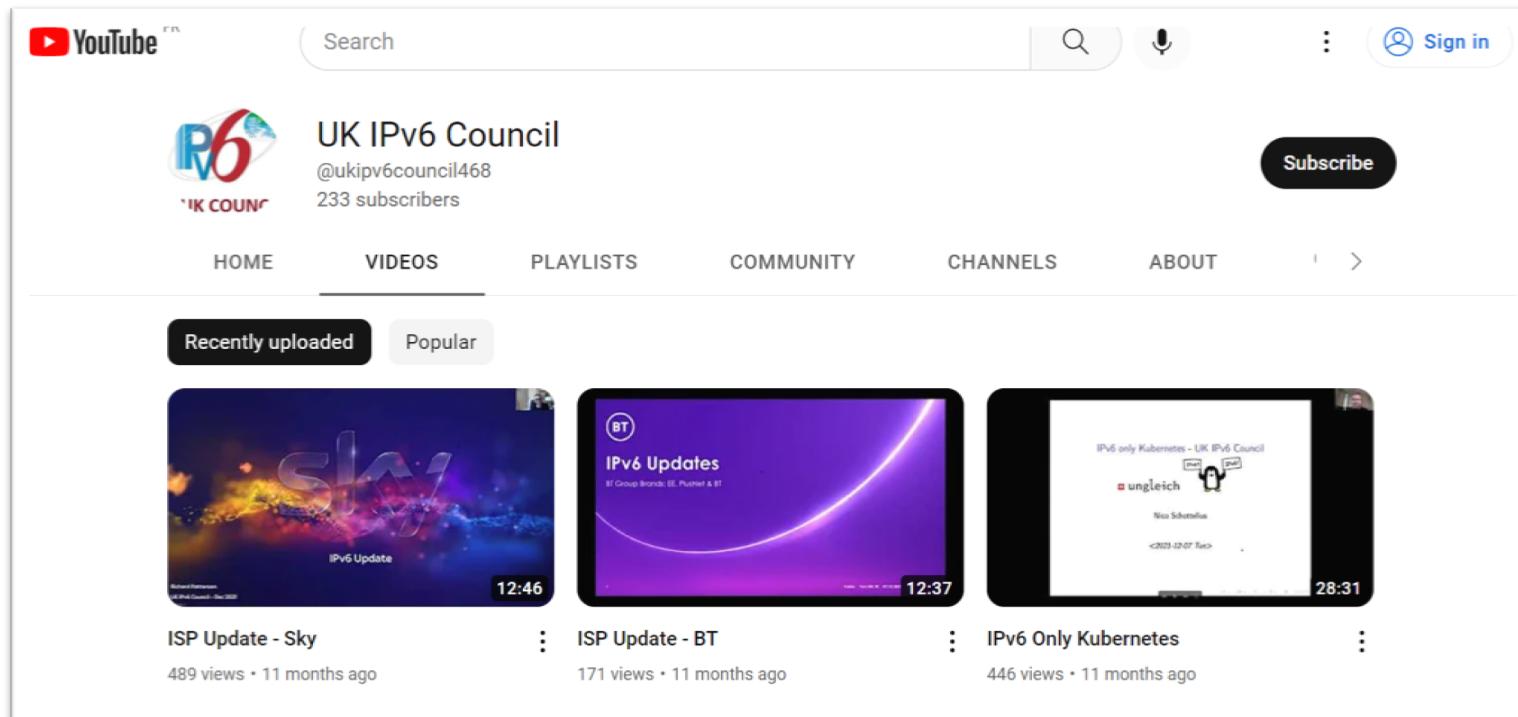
YouTube FR

Search

Sign in

IPv6

UK COUNC

UK IPv6 Council
@ukipv6council468
233 subscribers

Subscribe

HOME VIDEOS PLAYLISTS COMMUNITY CHANNELS ABOUT

Recently uploaded Popular

sky
IPv6 Update
Richard Patterson
UK IPv6 Council - Dec 2021
12:46

ISP Update - Sky
489 views • 11 months ago

BT
IPv6 Updates
BT Group Brands: EE, PlusNet & BT
12:37

ISP Update - BT
171 views • 11 months ago

IPv6 only Kubernetes - UK IPv6 Council
ungleich
IPv4 IPv6
Nico Schottelius
<2021-12-07 Tue>
28:31

IPv6 Only Kubernetes
446 views • 11 months ago